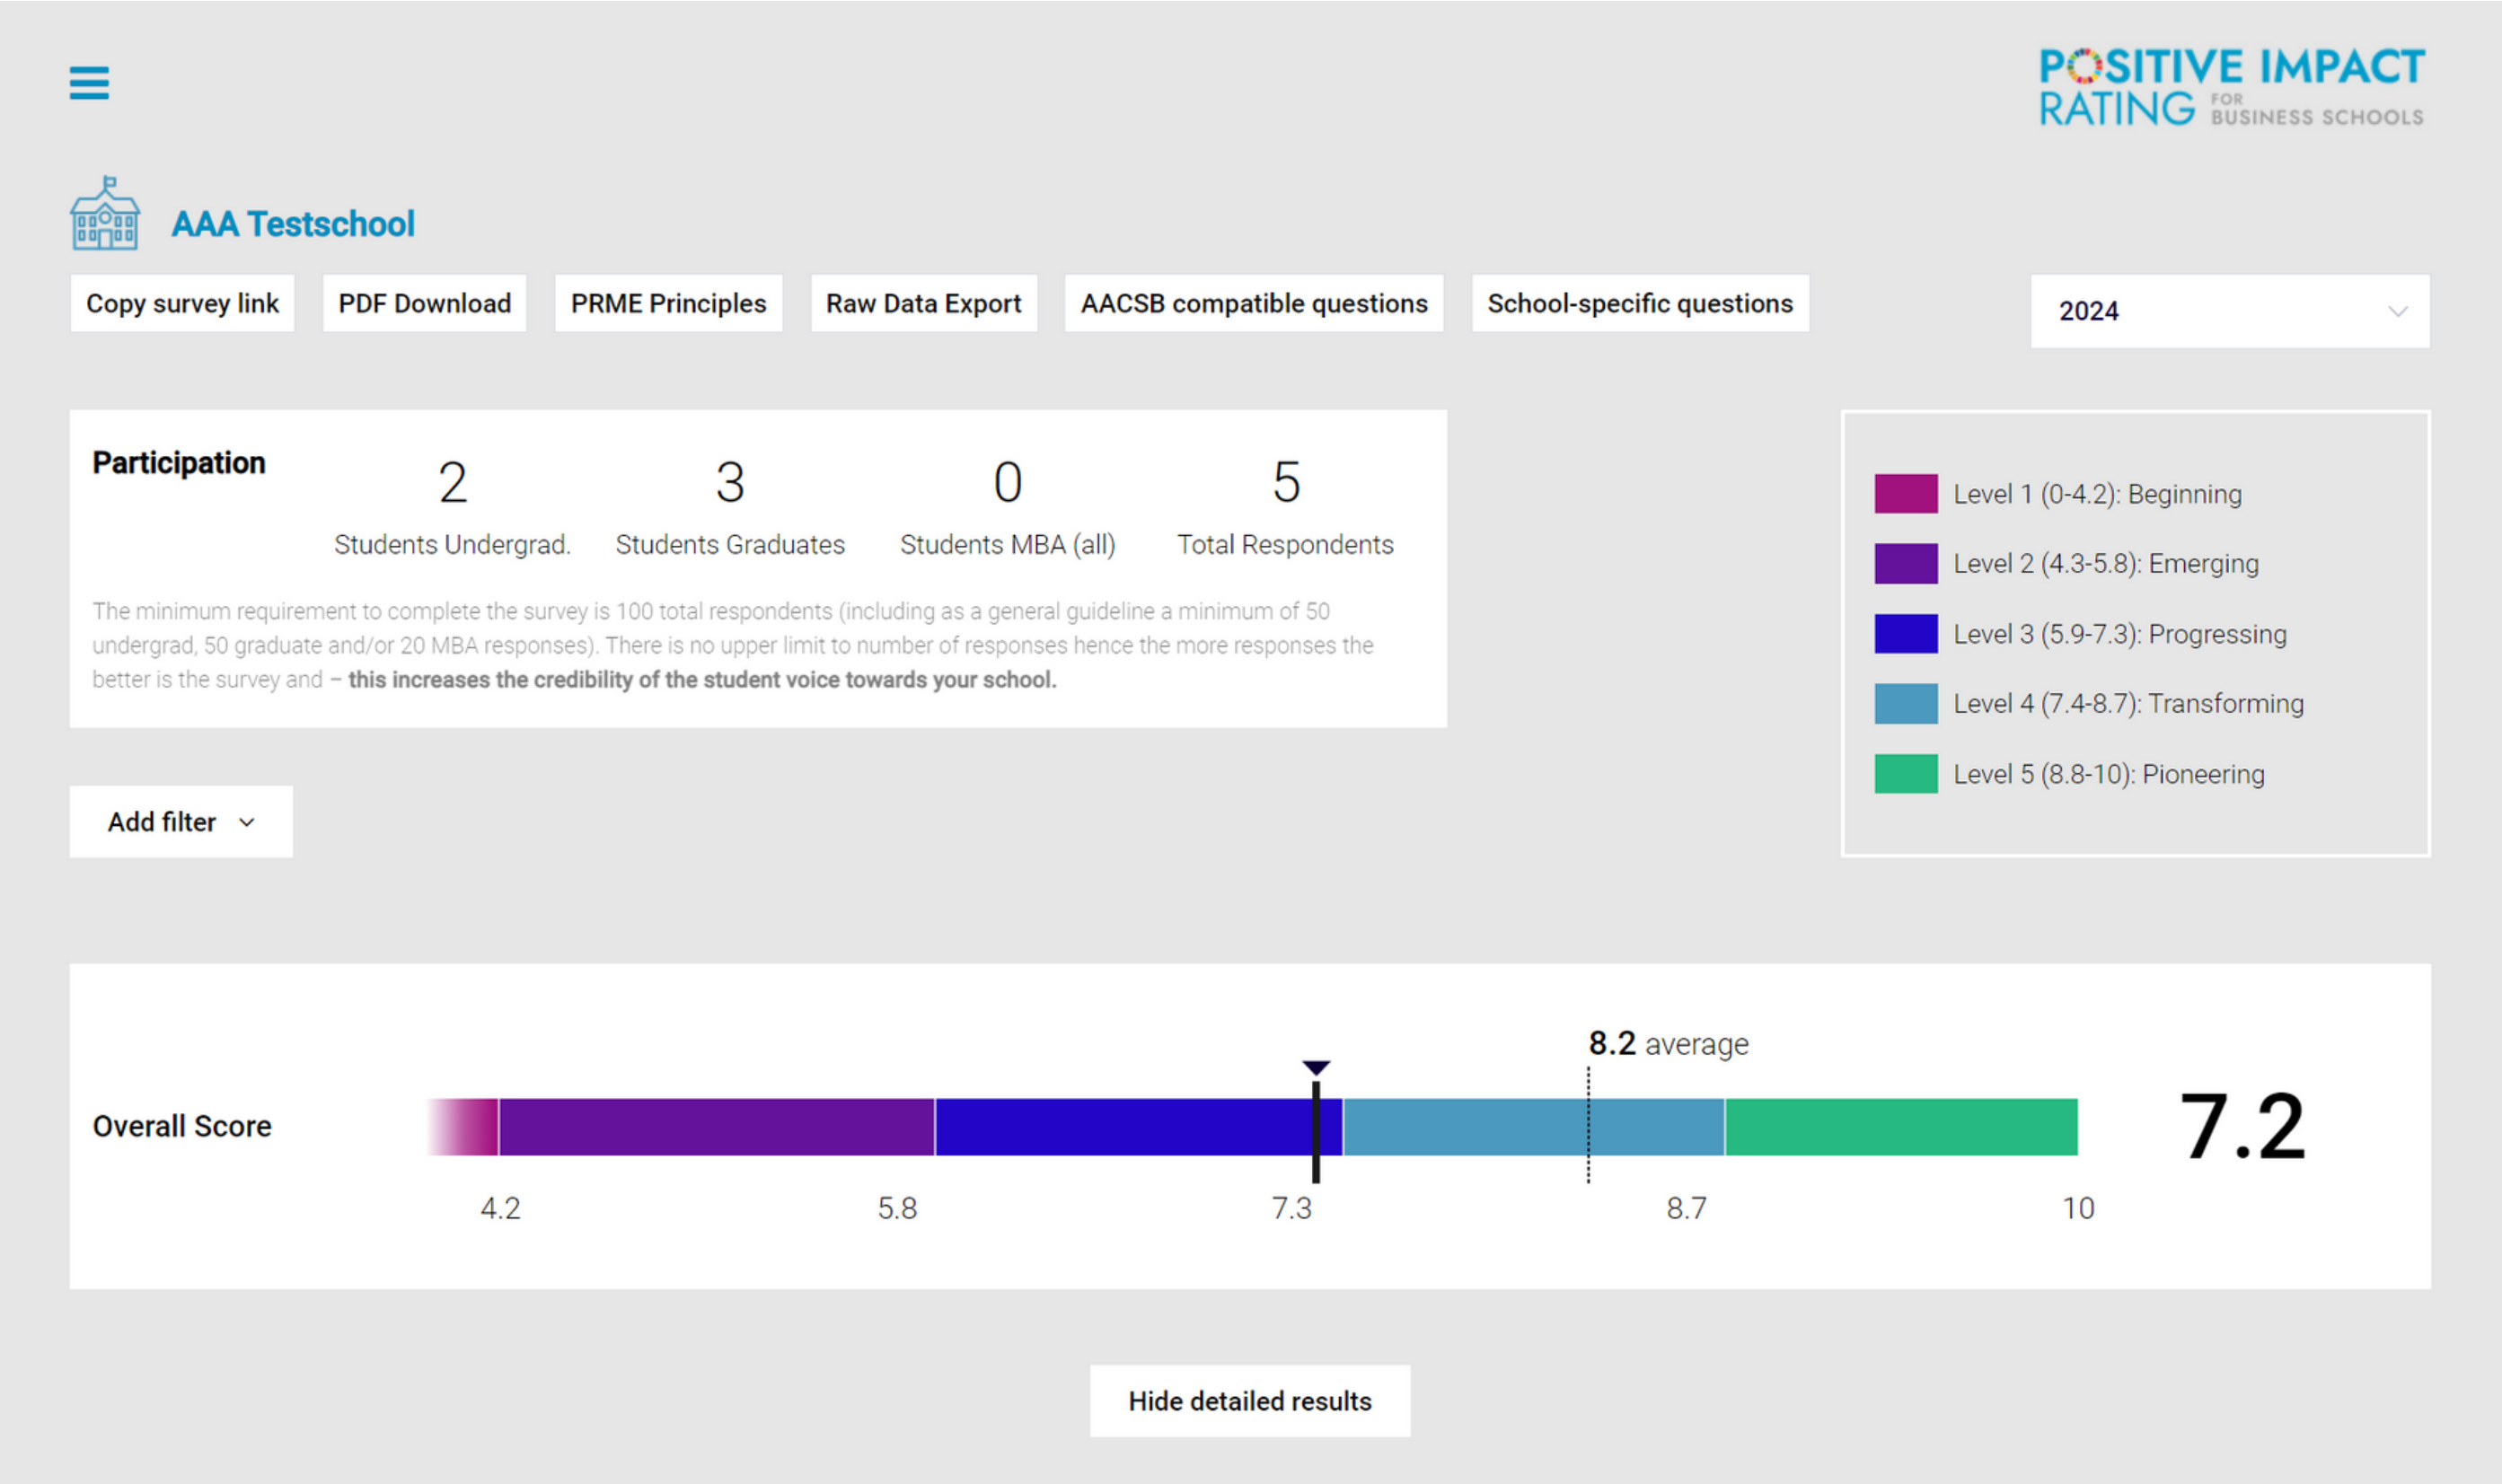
POSITIVE IMPACT RATING FOR BUSINESS SCHOOLS

AAA Testschool

Copy survey link
PDF Download
PRME Principles
Raw Data Export
AACSB compatible questions
School-specific questions

2024

Participation

| 2 | 3 | 0 | 5 |
|---|---|---|---|
| Students Undergrad. | Students Graduates | Students MBA (all) | Total Respondents |

The minimum requirement to complete the survey is 100 total respondents (including as a general guideline a minimum of 50 undergrad, 50 graduate and/or 20 MBA responses). There is no upper limit to number of responses hence the more responses the better is the survey and – **this increases the credibility of the student voice towards your school.**

Level 1 (0-4.2): Beginning
Level 2 (4.3-5.8): Emerging
Level 3 (5.9-7.3): Progressing
Level 4 (7.4-8.7): Transforming
Level 5 (8.8-10): Pioneering

Add filter

Overall Score

**8.2** average

4.2
5.8
7.3
8.7
10

7.2

Hide detailed results